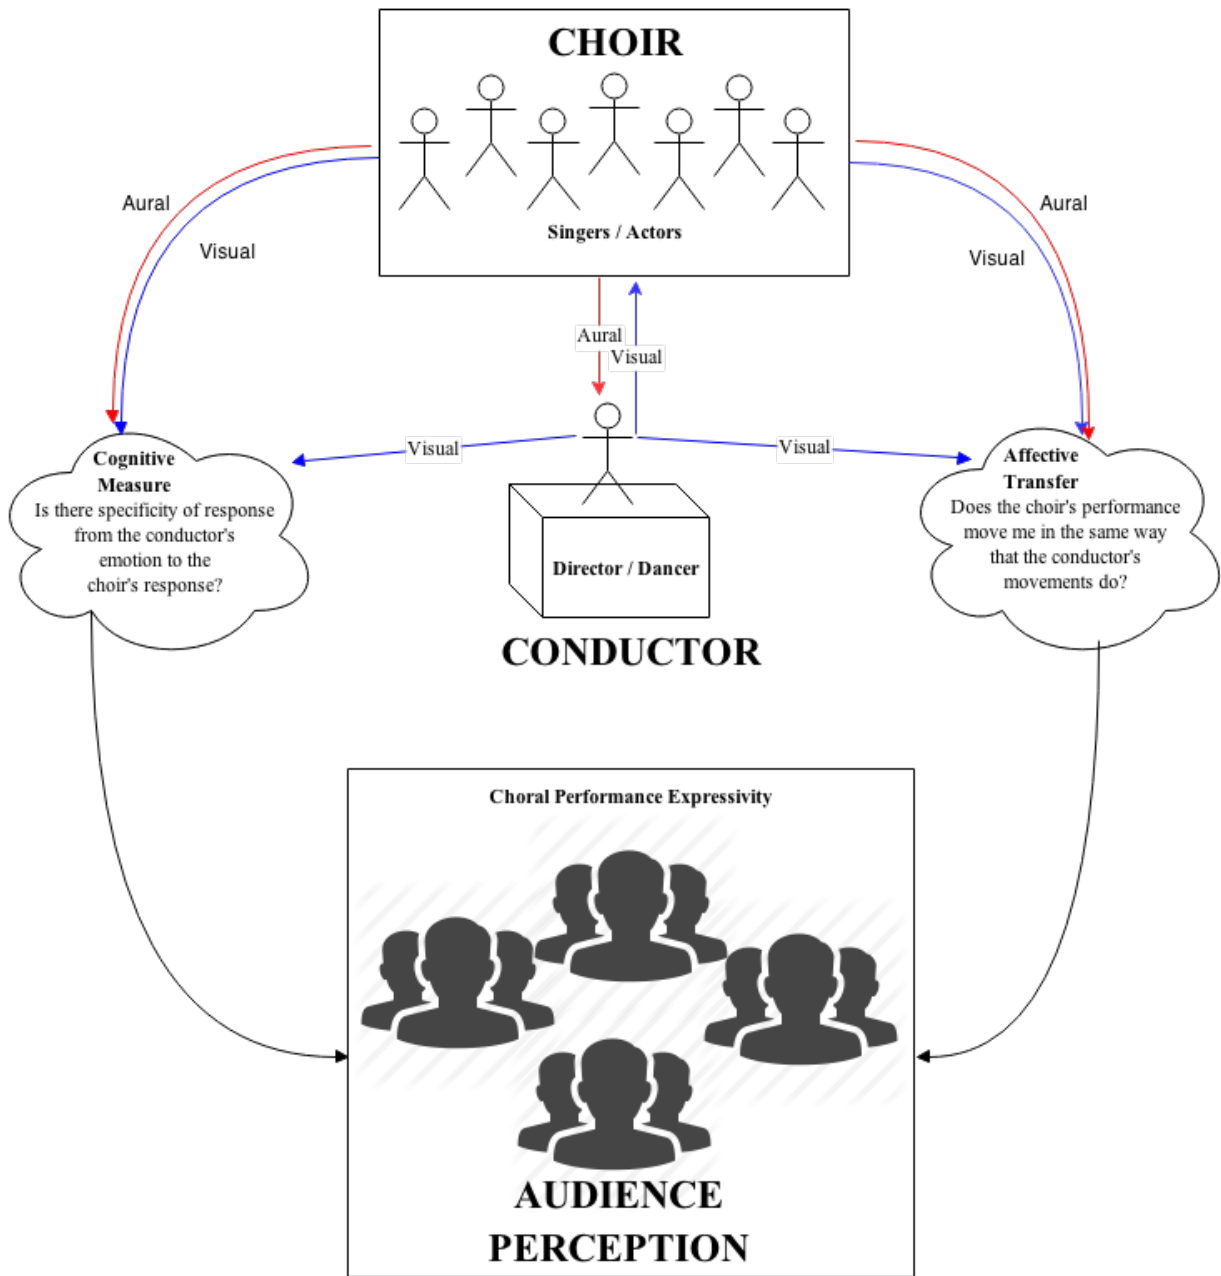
CHOIR

Singers / Actors

Aural

Visual

Aural

Visual

Aural

Visual

Visual

Visual

Cognitive Measure
Is there specificity of response from the conductor's emotion to the choir's response?

Director / Dancer

CONDUCTOR

Affective Transfer
Does the choir's performance move me in the same way that the conductor's movements do?

Choral Performance Expressivity

AUDIENCE PERCEPTION